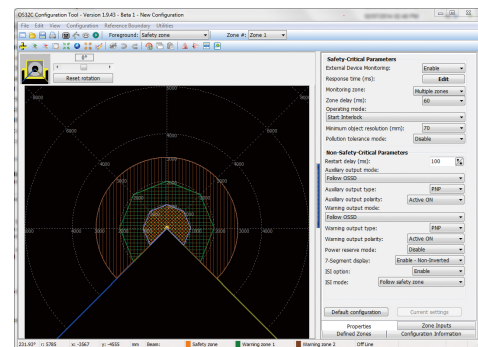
iDS32C Configuration Tool - Version 1.9.43 - Beta 1 - New Configuration
File Edit View Configuration Reference Boundary Utilities
Foreground: Safety zone
Zone #: Zone 1
Reset rotation
0°
Safety-Critical Parameters
External Device Monitoring: Enable
Response time (ms): Edit
Monitoring zone: Multiple zones
Zone delay (ms): 60
Operating mode:
Start Interlock
Minimum object resolution (mm): 70
Pollution tolerance mode: Disable
Non-Safety-Critical Parameters
Restart delay (ms): 100
Auxiliary output mode:
Follow OSSD
Auxiliary output type: PNP
Auxiliary output polarity: Active ON
Warning output mode:
Follow OSSD
Warning output type: PNP
Warning output polarity: Active ON
Power reserve mode: Disable
7-Segment display: Enable - Non-Inverted
ISI option: Enable
ISI mode: Follow safety zone
Default configuration
Current settings
Properties
Zone Inputs
Defined Zones
Configuration Information
231.93° r: 5785 x: -3567 y: -4555 mm Beam: Safety zone Warning zone 1 Warning zone 2 Offline